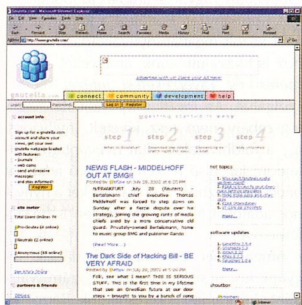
gnutella.com - Microsoft Internet Explorer

File Edit View Favorites Tools Help

Back Forward Stop Refresh Home Search Favorites Media History Mail Print Edit Discuss Messenger

Address http://www.gnutella.com/

advertise with us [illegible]

gnutella .com

connect community development help

account info

sign up for a gnutella.com account and share your news, get your own gnutella webpage & add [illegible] with features:

site meter

partners & friends

step 1 step 2 step 3 step 4

NEWS FLASH - MIDDELHOFF OUT AT BMG!!

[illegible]

(Read More...)

The Dark Side of Hacking Bill - BE VERY AFRAID

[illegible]

hot topics

software updates

shoutbox